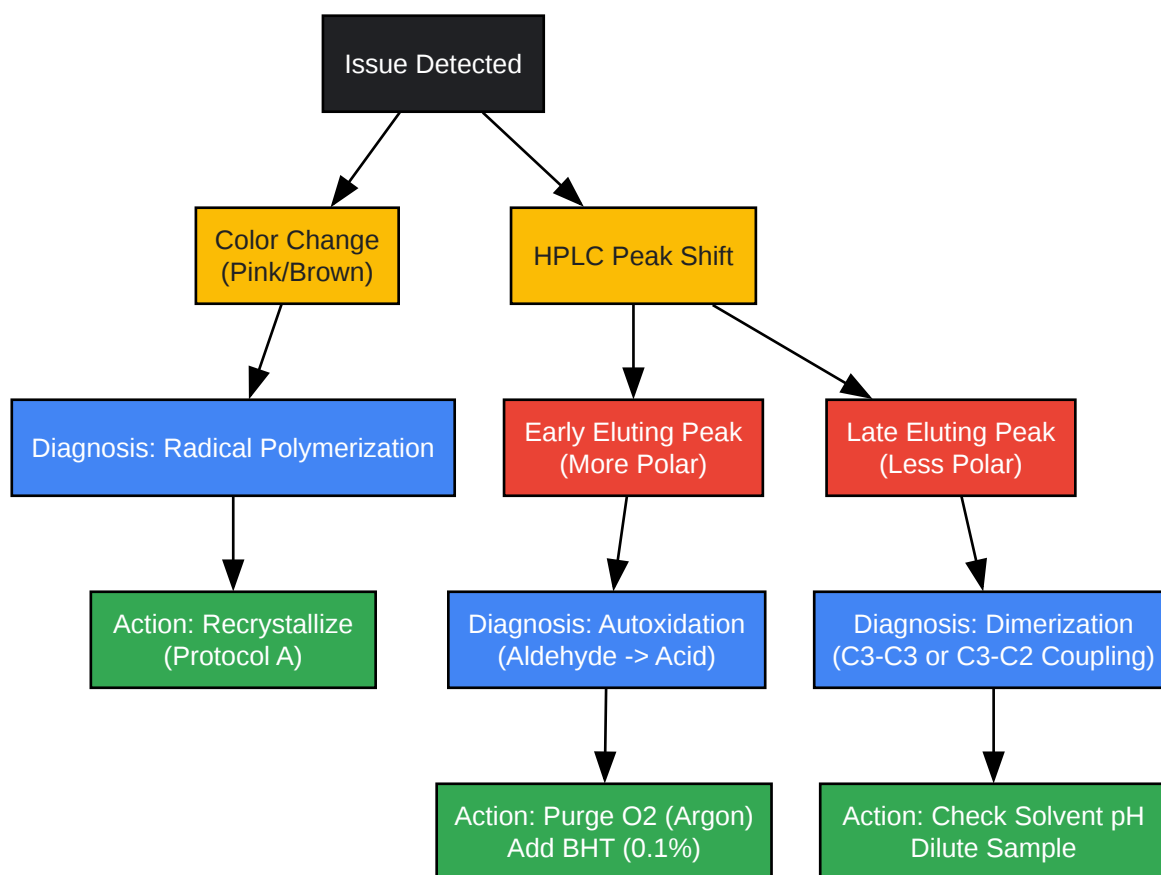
Issue Detected

Color Change
(Pink/Brown)

HPLC Peak Shift

Diagnosis: Radical Polymerization

Early Eluting Peak
(More Polar)

Late Eluting Peak
(Less Polar)

Action: Recrystallize
(Protocol A)

Diagnosis: Autoxidation
(Aldehyde -> Acid)

Diagnosis: Dimerization
(C3-C3 or C3-C2 Coupling)

Action: Purge O2 (Argon)
Add BHT (0.1%)

Action: Check Solvent pH
Dilute Sample